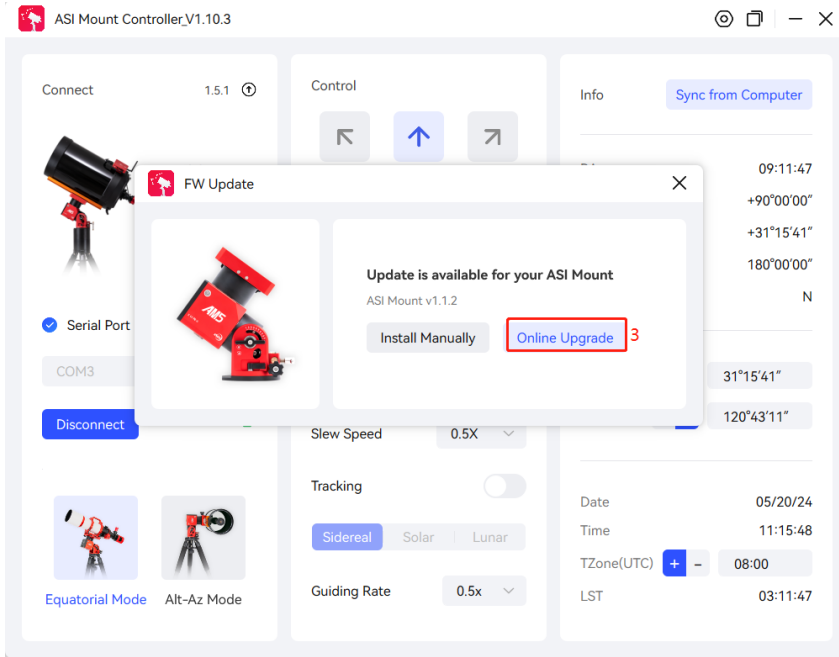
ASI Mount Controller_V1.10.3

Connect 1.5.1

Serial Port

COM3

Disconnect

Equatorial Mode Alt-Az Mode

Control

Slew Speed 0.5X

Tracking

Sidereal Solar Lunar

Guiding Rate 0.5x

Info Sync from Computer

09:11:47
+90°00'00"
+31°15'41"
180°00'00"
N

31°15'41"
120°43'11"

Date 05/20/24
Time 11:15:48
TZone(UTC) + - 08:00
LST 03:11:47

FW Update

Update is available for your ASI Mount
ASI Mount v1.1.2

Install Manually Online Upgrade 3

AM5